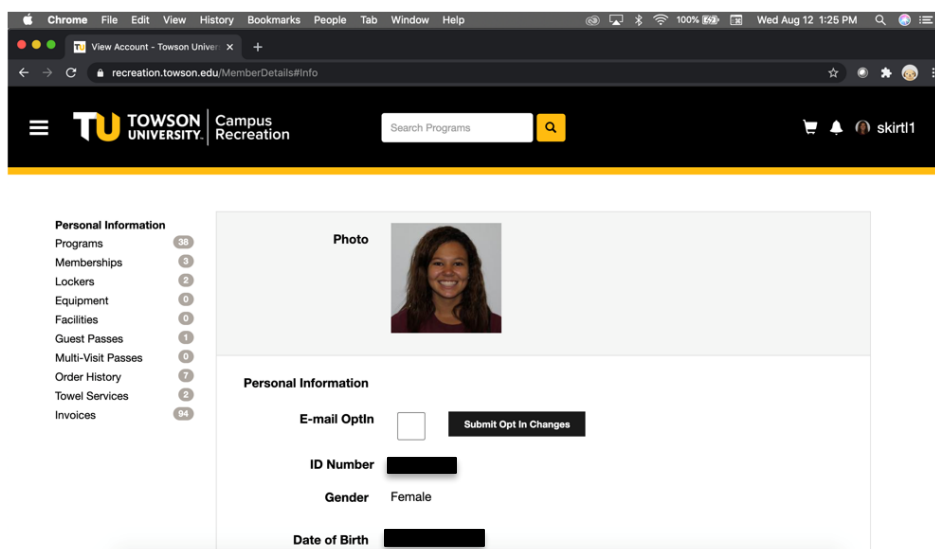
Chrome File Edit View History Bookmarks People Tab Window Help 100% Wed Aug 12 1:25 PM

View Account - Towson Univer ×

recreation.towson.edu/MemberDetails#Info

TU TOWSON UNIVERSITY. Campus Recreation

Search Programs

skirtl1

Personal Information
Programs 38
Memberships 3
Lockers 2
Equipment 0
Facilities 0
Guest Passes 1
Multi-Visit Passes 0
Order History 7
Towel Services 2
Invoices 94

Photo

Personal Information

E-mail OptIn

Submit Opt In Changes

ID Number

Gender Female

Date of Birth